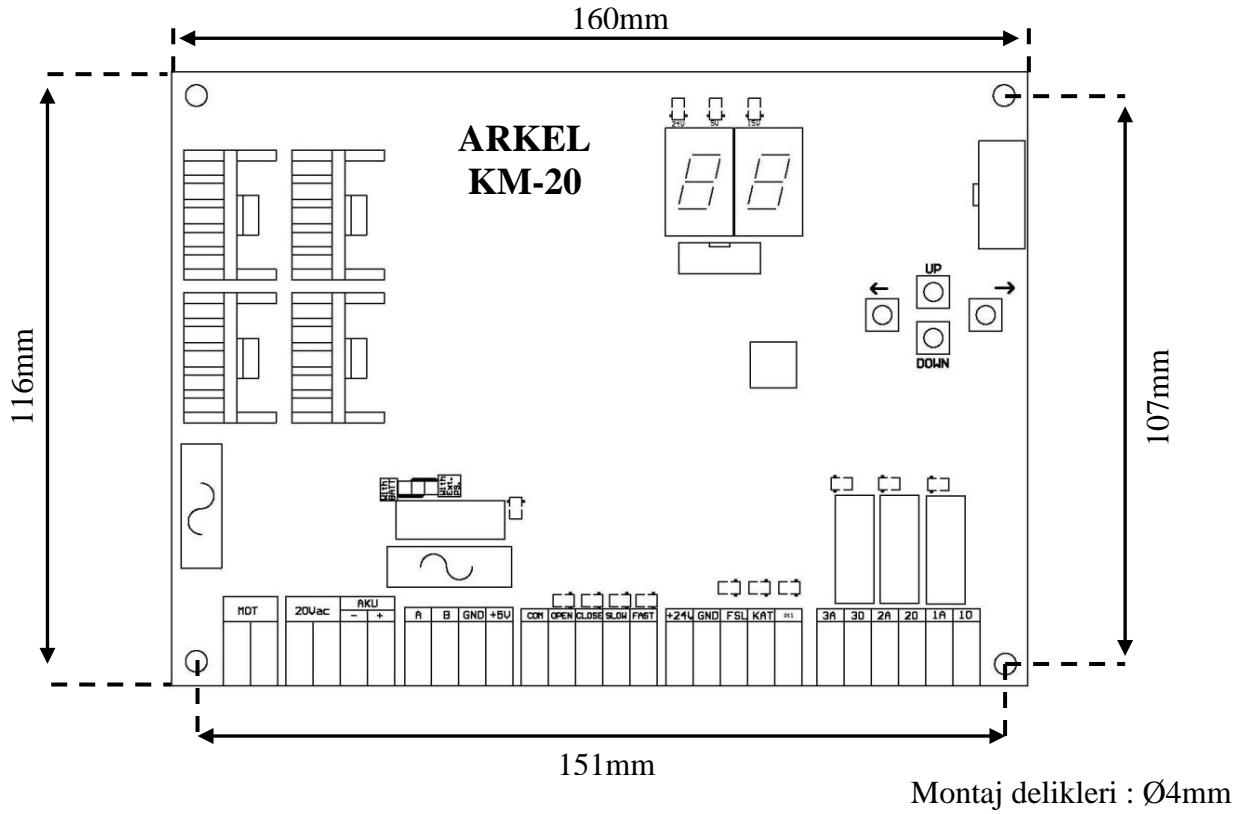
160mm

ARKEL
KM-20

24V 5V 15V

UP
←
→
DOWN

116mm

107mm

WITH BATT
WITH EXT. PS.

MOT
20Vac
AKU
−
+
A
B
GND
+5V
COM
OPEN
CLOSE
SLOW
FAST
+24V
GND
FSL
KAT
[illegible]
3A
3O
2A
2O
1A
1O

151mm

Montaj delikleri : Ø4mm